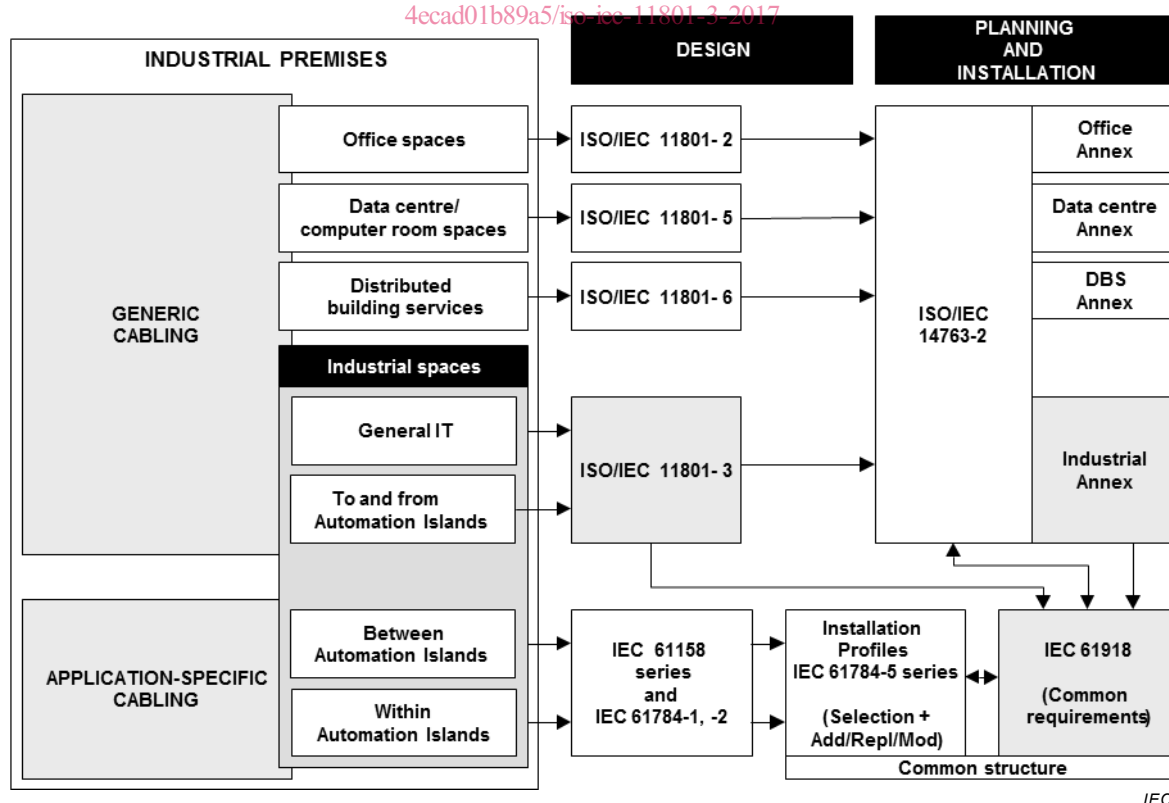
4ecad01b89a5/iso-iec-11801-3-2017

INDUSTRIAL PREMISES

DESIGN

PLANNING AND INSTALLATION

GENERIC CABLING

Office spaces

Data centre/ computer room spaces

Distributed building services

Industrial spaces

General IT

To and from Automation Islands

Between Automation Islands

Within Automation Islands

APPLICATION-SPECIFIC CABLING

ISO/IEC 11801- 2

ISO/IEC 11801- 5

ISO/IEC 11801- 6

ISO/IEC 11801- 3

ISO/IEC 14763-2

Office Annex

Data centre Annex

DBS Annex

Industrial Annex

IEC 61158 series and IEC 61784-1, -2

Installation Profiles IEC 61784-5 series

(Selection + Add/Repl/Mod)

IEC 61918

(Common requirements)

Common structure

IEC